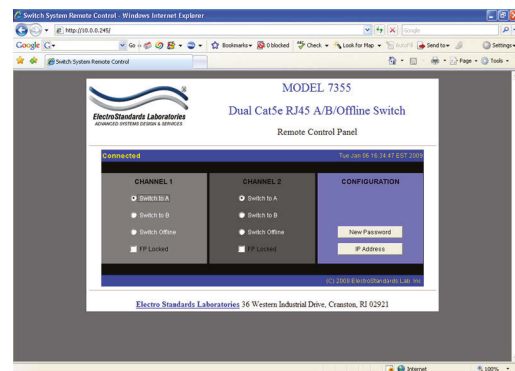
Switch System Remote Control - Windows Internet Explorer

http://10.0.0.245/

Google

Google G

Go

Bookmarks

0 blocked

Check

Look for Map

AutoFill

Send to

Settings

Switch System Remote Control

Page

Tools

ElectroStandards Laboratories
ADVANCED SYSTEMS DESIGN & SERVICES

MODEL 7355

Dual Cat5e RJ45 A/B/Offline Switch

Remote Control Panel

Connected

Tue Jan 06 16:34:47 EST 2009

CHANNEL 1

Switch to A

Switch to B

Switch Offline

FP Locked

CHANNEL 2

Switch to A

Switch to B

Switch Offline

FP Locked

CONFIGURATION

New Password

IP Address

(C) 2008 ElectroStandards Lab, Inc

Electro Standards Laboratories 36 Western Industrial Drive, Cranston, RI 02921

Internet

100%